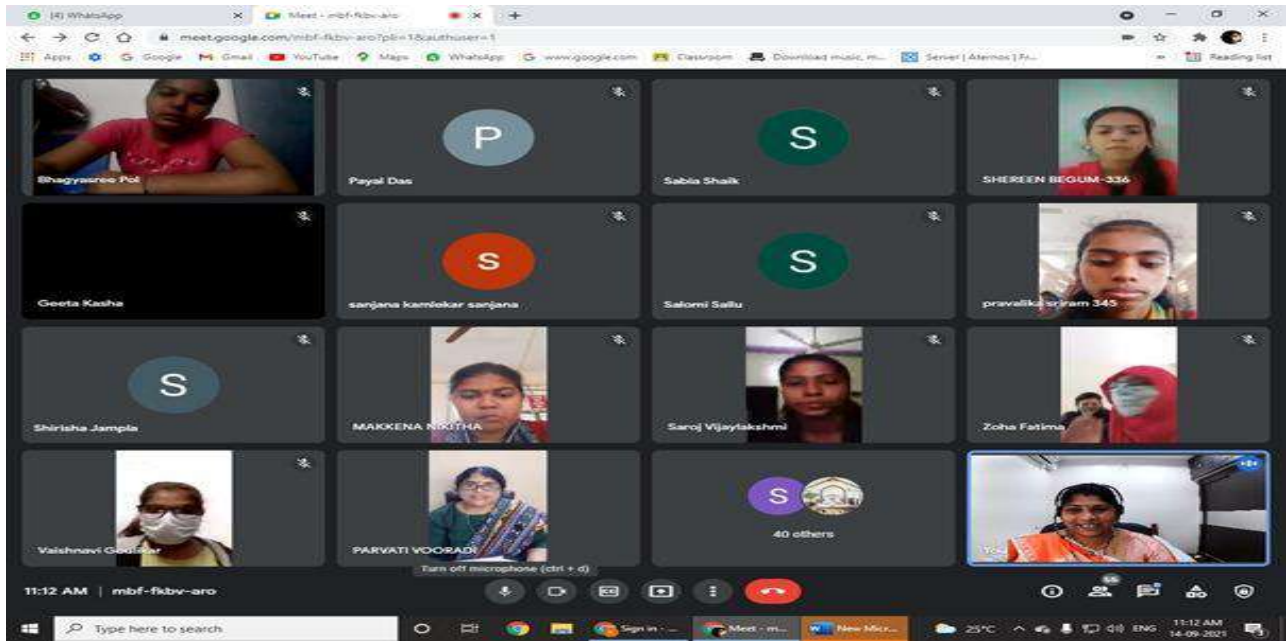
(4) WhatsApp
Meet - mbf-fkbv-aro
meet.google.com/mbf-fkbv-aro?pli=1&authuser=1
Apps Google Gmail YouTube Maps WhatsApp www.google.com Classroom Download music, m... Server | Aternos | Fr... Reading list

Bhagyasree Pol
P
Payal Das
S
Sabia Shaik
SHEREEN BEGUM-336
Geeta Kasha
S
sanjana kamlekar sanjana
S
Salomi Sallu
pravalika sriram 345
S
Shirisha Jampla
MAKKENA NIKITHA
Saroj Vijaylakshmi
Zoha Fatima
Vaishnavi Goulkar
PARVATI VOORADI
S
40 others
Turn off microphone (ctrl + d)
11:12 AM | mbf-fkbv-aro
55
Type here to search
Sign in
Meet - m...
New Micr...
25°C ENG 11:12 AM 14-09-2021